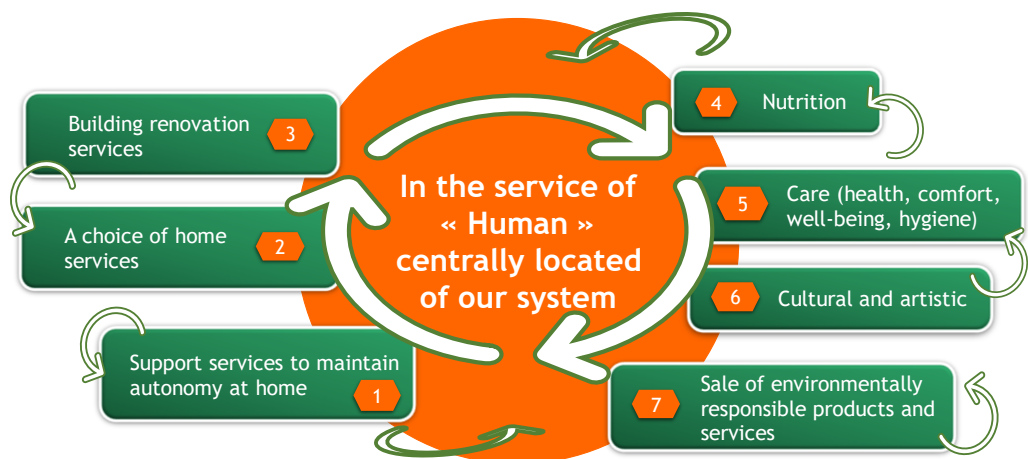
In the service of « Human » centrally located of our system

Building renovation services 3

A choice of home services 2

Support services to maintain autonomy at home 1

4 Nutrition

5 Care (health, comfort, well-being, hygiene)

6 Cultural and artistic

7 Sale of environmentally responsible products and services